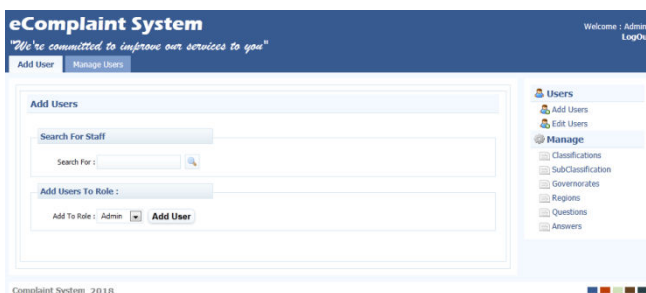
eComplaint System

"We're committed to improve our services to you"

Welcome : Admin
LogOu

Add User
Manage Users

Add Users

Search For Staff

Search For :

Add Users To Role :

Add To Role : Admin
Add User

Users
Add Users
Edit Users

Manage
Classifications
SubClassification
Governorates
Regions
Questions
Answers

Complaint System 2018